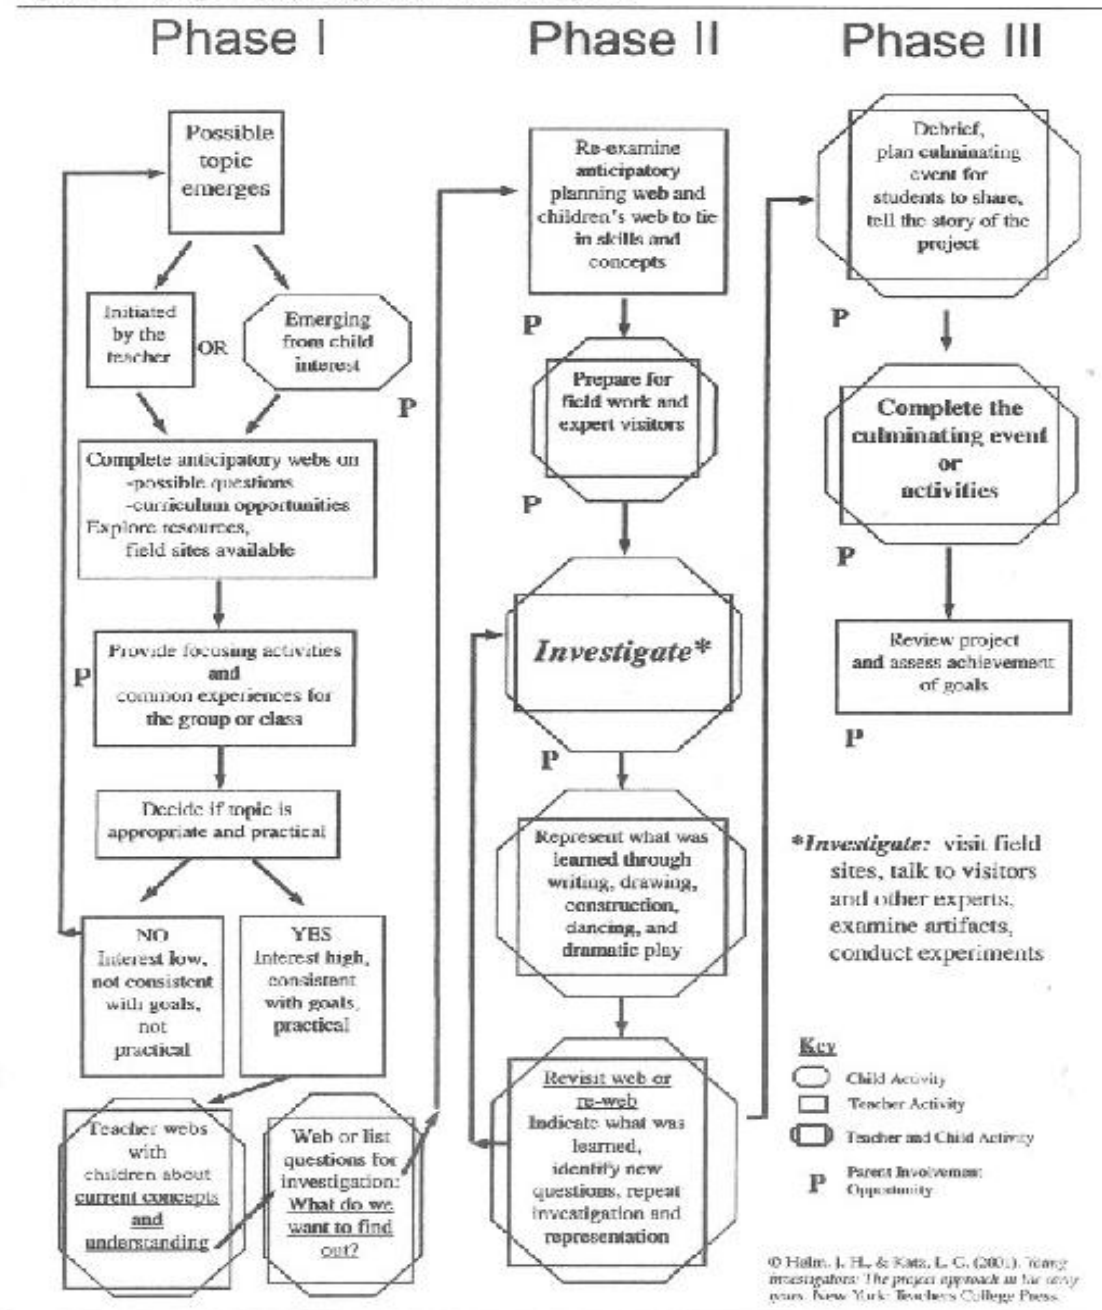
Phase I

Phase II

Phase III

Possible topic emerges

Initiated by the teacher

OR

Emerging from child interest

P

Complete anticipatory webs on -possible questions -curriculum opportunities Explore resources, field sites available

P

Provide focusing activities and common experiences for the group or class

Decide if topic is appropriate and practical

NO Interest low, not consistent with goals, not practical

YES Interest high, consistent with goals, practical

Teacher webs with children about current concepts and understanding

Web or list questions for investigation: What do we want to find out?

Re-examine anticipatory planning web and children's web to tie in skills and concepts

P

Prepare for field work and expert visitors

P

Investigate*

P

Represent what was learned through writing, drawing, construction, dancing, and dramatic play

Revisit web or re-web Indicate what was learned, identify new questions, repeat investigation and representation

Debrief, plan culminating event for students to share, tell the story of the project

P

Complete the culminating event or activities

P

Review project and assess achievement of goals

P

*Investigate: visit field sites, talk to visitors and other experts, examine artifacts, conduct experiments

Key

Child Activity

Teacher Activity

Teacher and Child Activity

P Parent Involvement Opportunity

© Helm, J. H., & Katz, L. G. (2001). Young investigators: The project approach in the early years. New York: Teachers College Press.